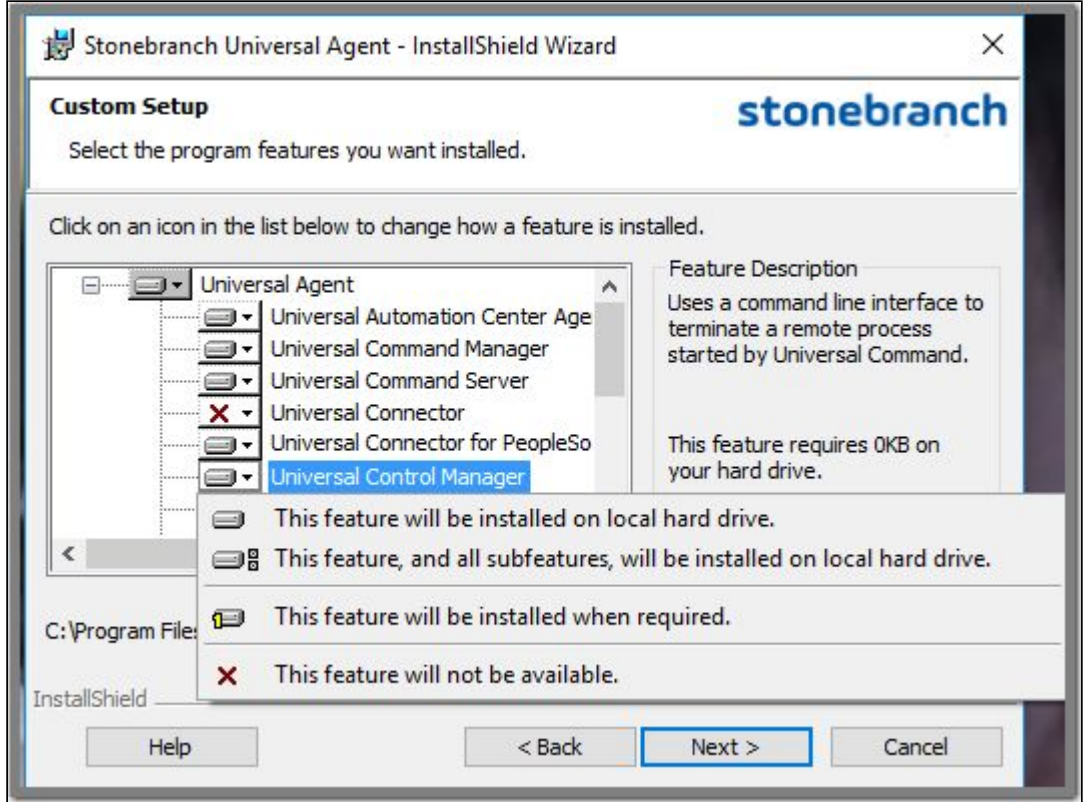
Stonebranch Universal Agent - InstallShield Wizard

×

Custom Setup

Select the program features you want installed.

stonebranch

Click on an icon in the list below to change how a feature is installed.

Universal Agent

Universal Automation Center Age

Universal Command Manager

Universal Command Server

Universal Connector

Universal Connector for PeopleSo

Universal Control Manager

Feature Description

Uses a command line interface to terminate a remote process started by Universal Command.

This feature requires 0KB on your hard drive.

This feature will be installed on local hard drive.

This feature, and all subfeatures, will be installed on local hard drive.

This feature will be installed when required.

This feature will not be available.

C:\Program File

InstallShield

Help

< Back

Next >

Cancel